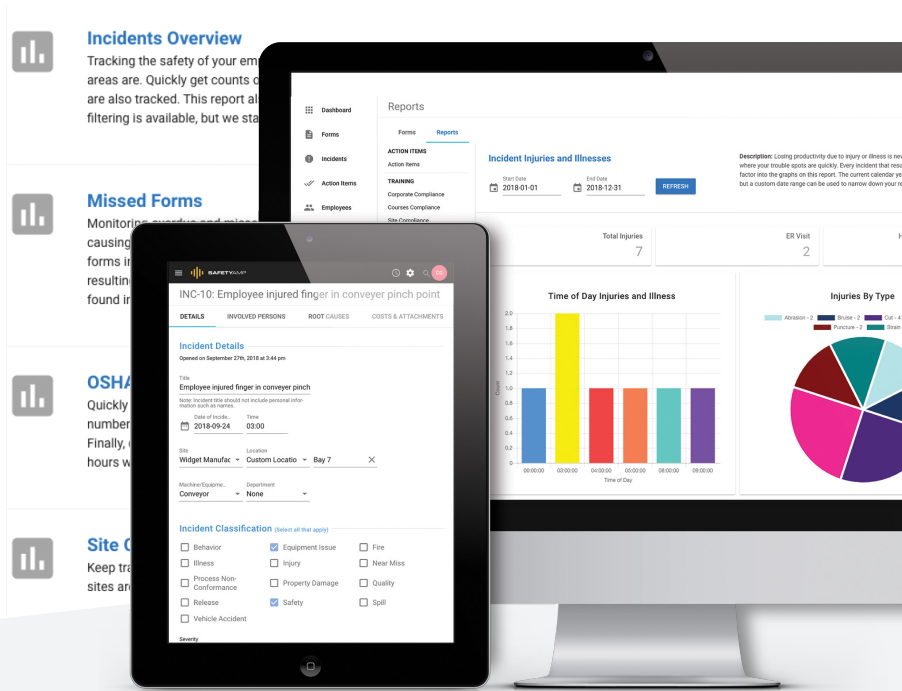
Incidents Overview
Tracking the safety of your em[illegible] areas are. Quickly get counts o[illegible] are also tracked. This report al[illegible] filtering is available, but we sta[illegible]

Missed Forms
Monitoring overdue and misse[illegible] causing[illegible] forms i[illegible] resultin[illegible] found i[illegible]

OSHA
Quickly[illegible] number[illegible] Finally, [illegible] hours w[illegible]

Site C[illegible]
Keep tra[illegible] sites ar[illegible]

Dashboard
Forms
Incidents
Action Items
Employees

Reports
Forms Reports
ACTION ITEMS
Action Items
TRAINING
Corporate Compliance
Courses Compliance
Site Compliance

Incident Injuries and Illnesses
Start Date 2018-01-01
End Date 2018-12-31
REFRESH

Description: Losing productivity due to injury or illness is nev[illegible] where your trouble spots are quickly. Every incident that res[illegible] factor into the graphs on this report. The current calendar ye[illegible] but a custom date range can be used to narrow down your re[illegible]

Total Injuries 7
ER Visit 2

Time of Day Injuries and Illness
2.0 1.8 1.6 1.4 1.2 1.0 0.8 0.6 0.4 0.2 0
Count
00:00:00 03:00:00 04:00:00 05:00:00 08:00:00 09:00:00
Time of Day

Injuries By Type
Abrasion - 2 Bruise - 2 Cut - 4 Puncture - 2 Strain

SAFETYAMP
INC-10: Employee injured finger in conveyer pinch point
DETAILS INVOLVED PERSONS ROOT CAUSES COSTS & ATTACHMENTS

Incident Details
Opened on September 27th, 2018 at 3:44 pm
Title
Employee injured finger in conveyer pinch
Note: Incident title should not include personal information such as names.
Date of Incide... 2018-09-24
Time 03:00
Site Widget Manufac
Location Custom Locatio
Bay 7
Machine/Equipme... Conveyor
Department None

Incident Classification (Select all that apply)
Behavior
Equipment Issue
Fire
Illness
Injury
Near Miss
Process Non-Conformance
Property Damage
Quality
Release
Safety
Spill
Vehicle Accident
Severity